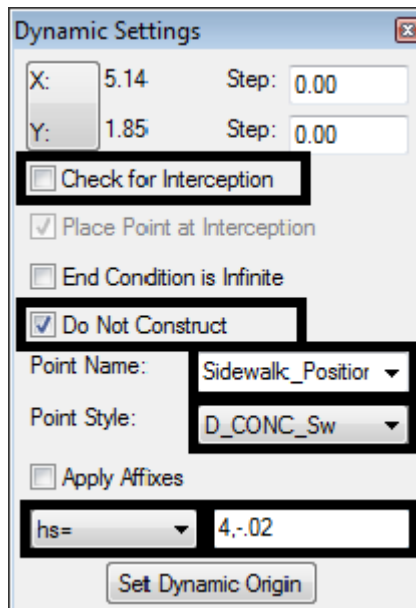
Dynamic Settings

X: 5.14 Step: 0.00

Y: 1.85 Step: 0.00

Check for Interception

Place Point at Interception

End Condition is Infinite

Do Not Construct

Point Name: Sidewalk_Positior

Point Style: D_CONC_Sw

Apply Affixes

hs= 4,-.02

Set Dynamic Origin